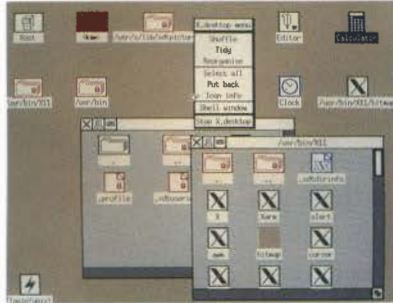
Root

Home

/usr/X/lib/xdpictur

X_desktop menu

Shuffle

Tidy

Reorganise

Select all

Put back

Icon info

Shell window

Stop X_desktop

Editor

Calculator

/usr/bin/X11

/usr/bin

Clock

/usr/bin/X11/bitmap

..

.profile

.xdsession

/usr/bin/X11

..

..

.xdtdirinfo

X

Xarm

xclert

awm

bitmap

cursor

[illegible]